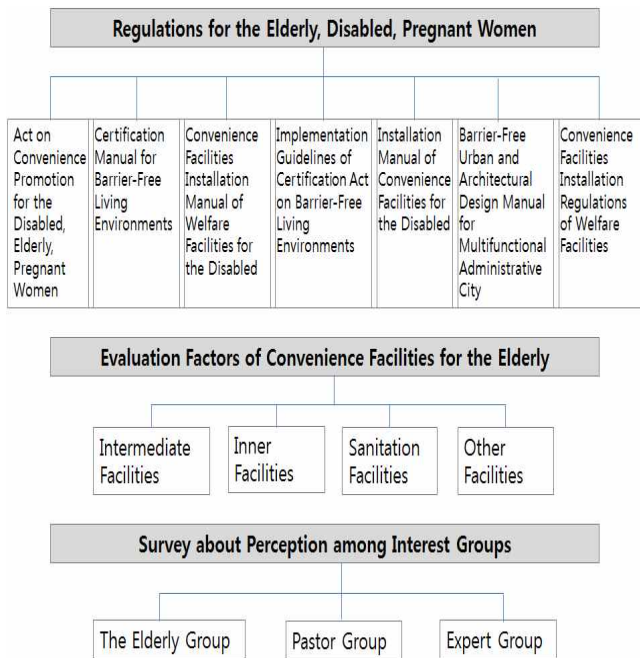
Regulations for the Elderly, Disabled, Pregnant Women

Act on Convenience Promotion for the Disabled, Elderly, Pregnant Women

Certification Manual for Barrier-Free Living Environments

Convenience Facilities Installation Manual of Welfare Facilities for the Disabled

Implementation Guidelines of Certification Act on Barrier-Free Living Environments

Installation Manual of Convenience Facilities for the Disabled

Barrier-Free Urban and Architectural Design Manual for Multifunctional Administrative City

Convenience Facilities Installation Regulations of Welfare Facilities

Evaluation Factors of Convenience Facilities for the Elderly

Intermediate Facilities

Inner Facilities

Sanitation Facilities

Other Facilities

Survey about Perception among Interest Groups

The Elderly Group

Pastor Group

Expert Group